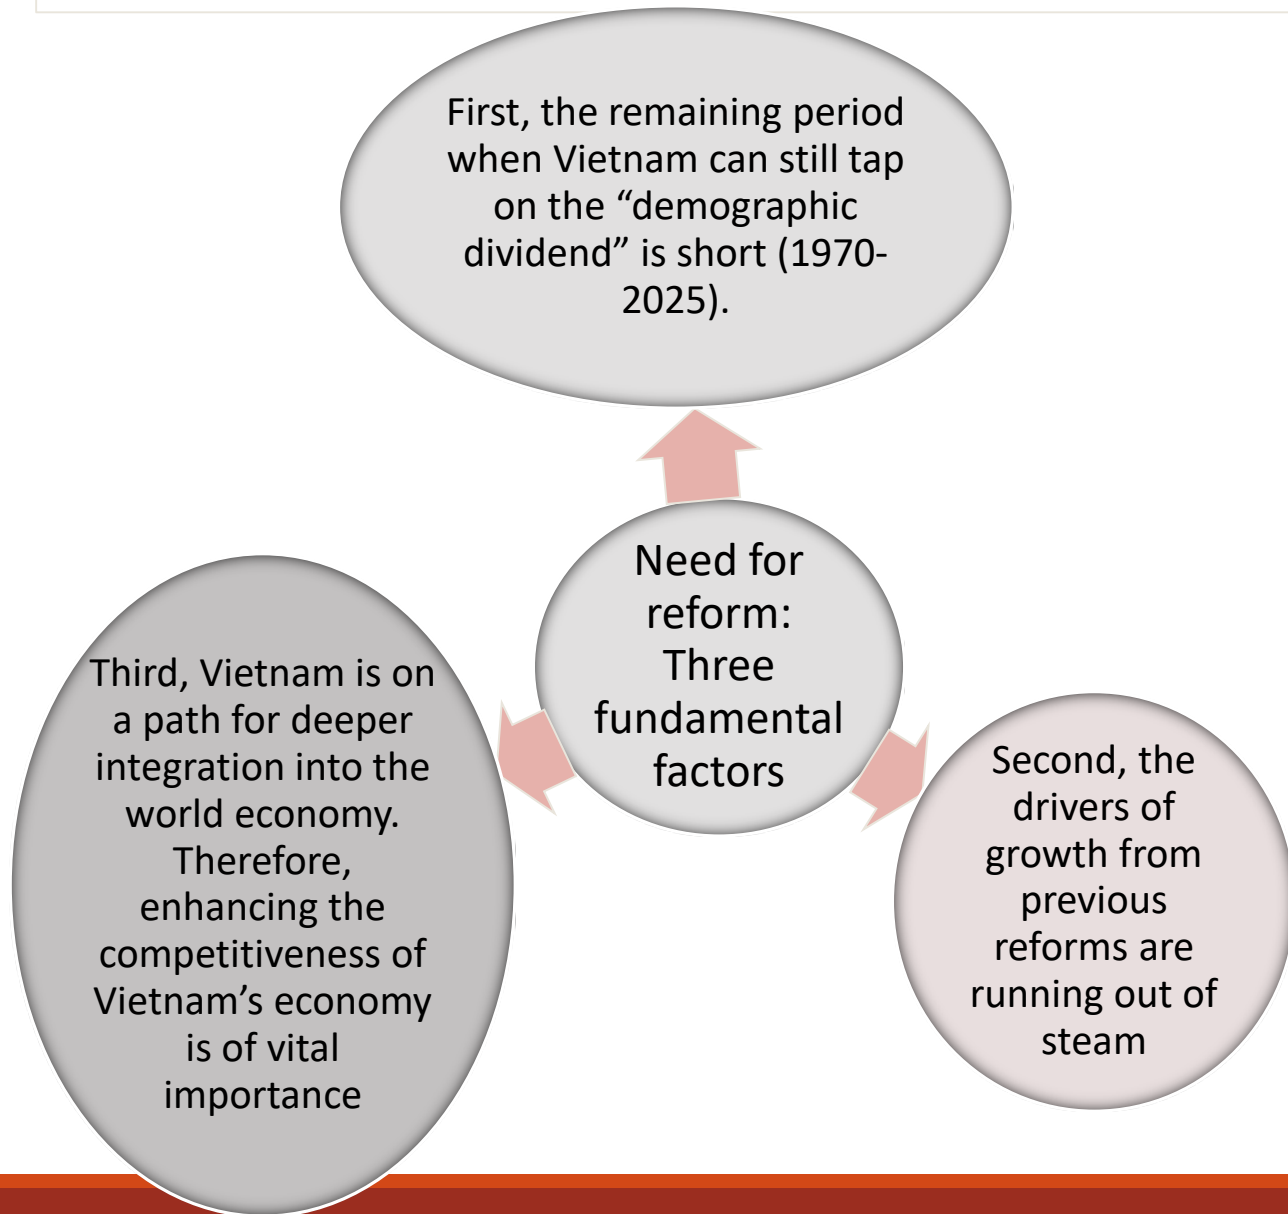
First, the remaining period when Vietnam can still tap on the “demographic dividend” is short (1970-2025).

Need for reform: Three fundamental factors

Third, Vietnam is on a path for deeper integration into the world economy. Therefore, enhancing the competitiveness of Vietnam’s economy is of vital importance

Second, the drivers of growth from previous reforms are running out of steam